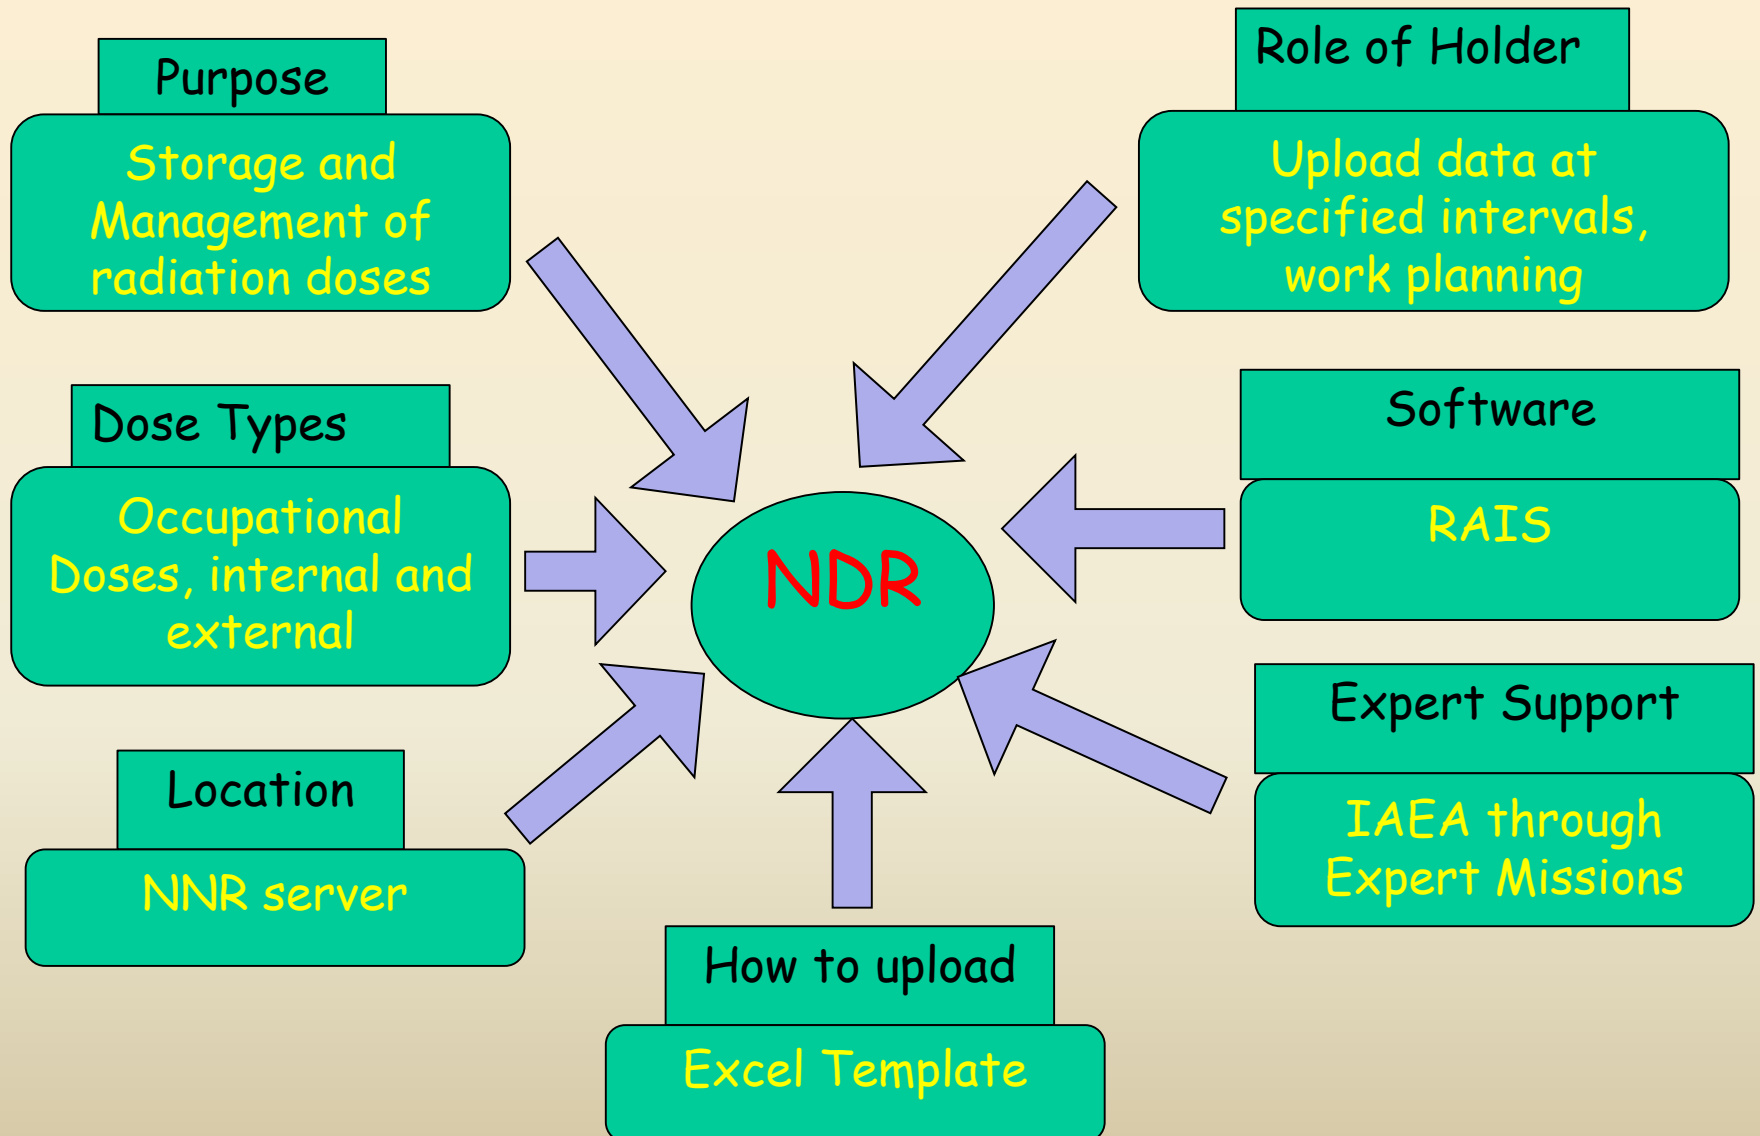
Purpose

Storage and Management of radiation doses

Role of Holder

Upload data at specified intervals, work planning

Dose Types

Occupational Doses, internal and external

NDR

Software

RAIS

Location

NNR server

Expert Support

IAEA through Expert Missions

How to upload

Excel Template